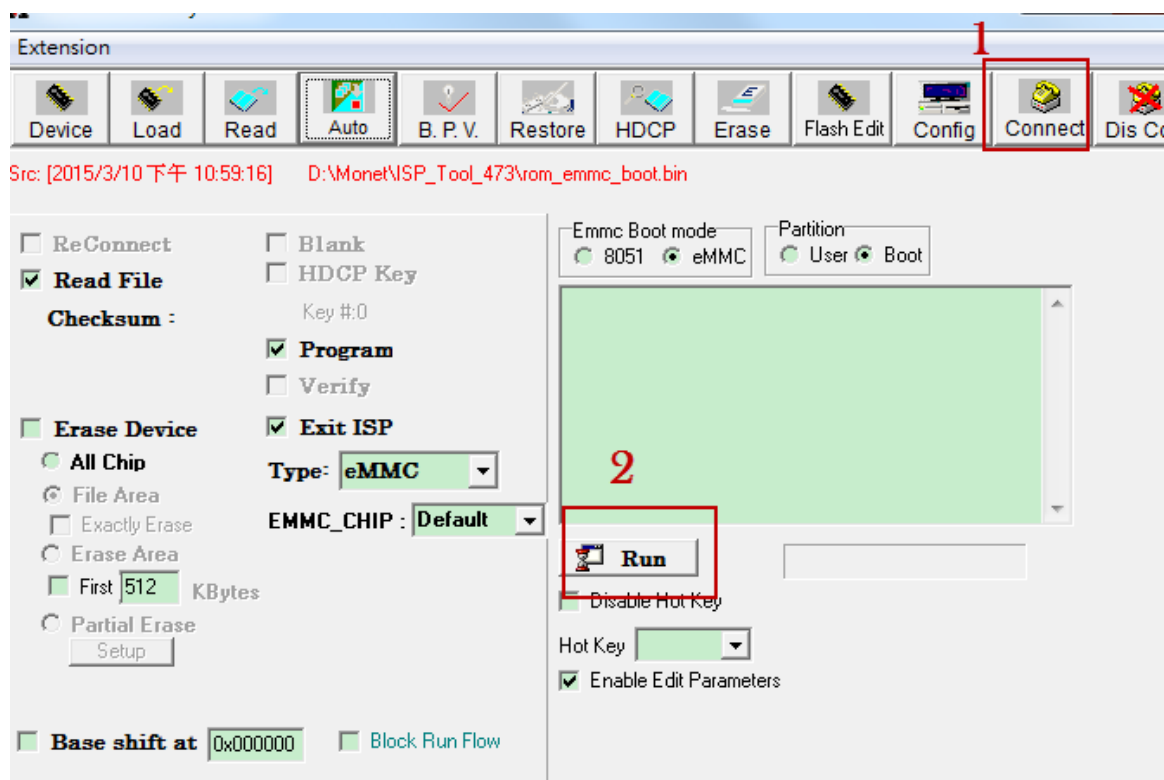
Extension

1

Device Load Read Auto B. P. V. Restore HDCP Erase Flash Edit Config Connect Dis Co

Src: [2015/3/10 下午 10:59:16] D:\Monet\ISP_Tool_473\rom_emmc_boot.bin

ReConnect
Read File
Checksum :

Blank
HDCP Key
Key #:0
Program
Verify

Erase Device
All Chip
File Area
Exactly Erase
Erase Area
First 512 KBytes
Partial Erase
Setup

Exit ISP
Type: eMMC
EMMC_CHIP : Default

Base shift at 0x000000
Block Run Flow

Emmc Boot mode
8051 eMMC
Partition
User Boot

2

Run
Disable Hot Key
Hot Key
Enable Edit Parameters